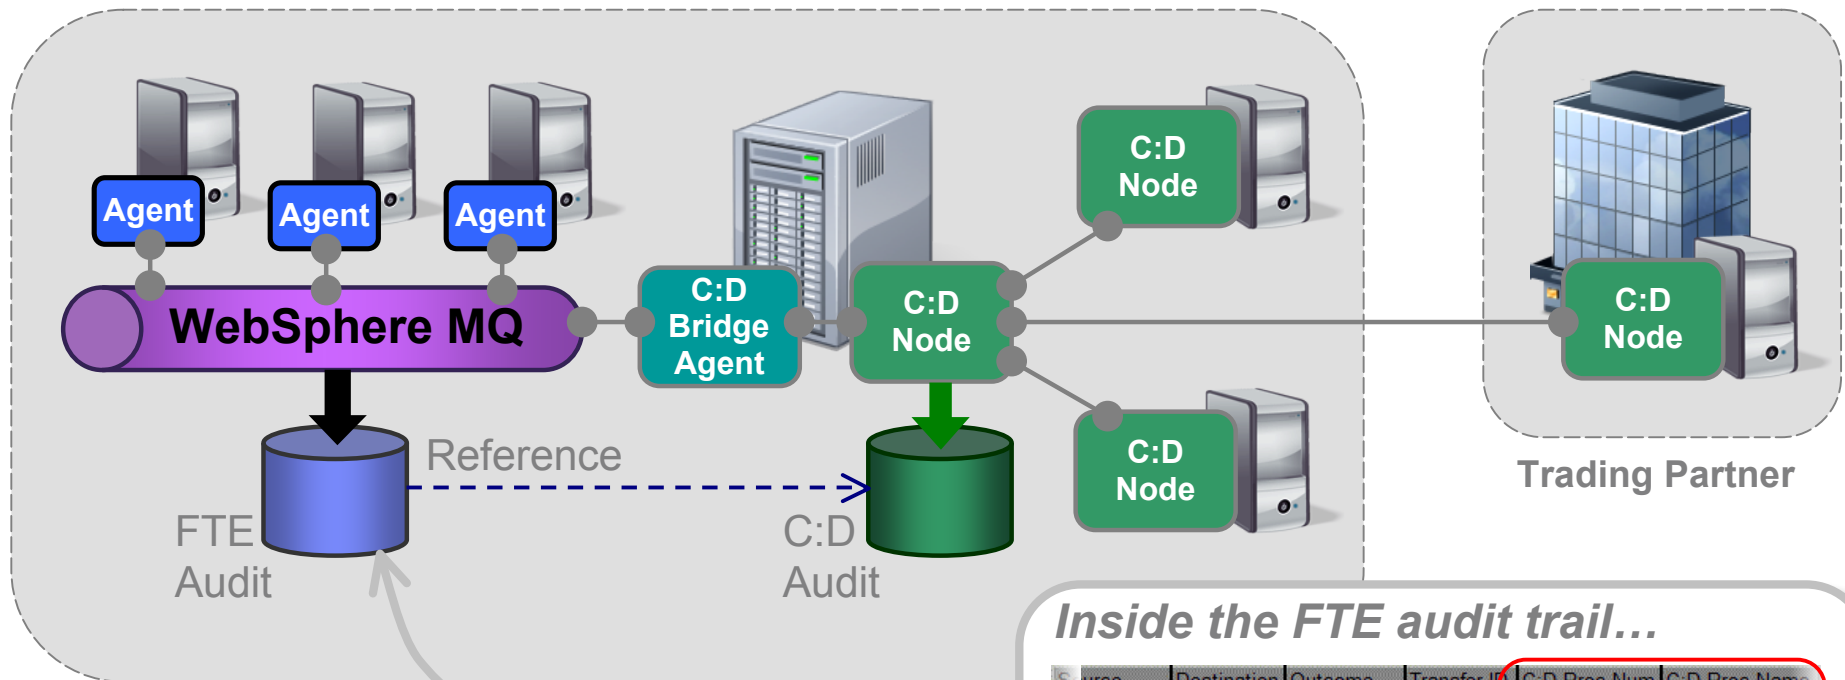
Agent
Agent
Agent
WebSphere MQ
C:D Bridge Agent
C:D Node
C:D Node
C:D Node
C:D Node
Trading Partner
Reference
FTE Audit
C:D Audit
Inside the FTE audit trail…
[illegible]urce | Destination | Outcome | Transfer ID | C:D Proc Num | C:D Proc Name